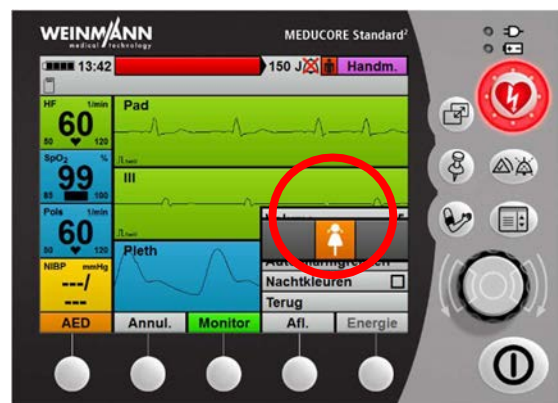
WEINMANN
medical technology
MEDUCORE Standard²

13:42
150 J
Handm.

HF 1/min
60
50 120

Pad

SpO₂ %
99
85 100

III

Pols 1/min
60
50 120

NIBP mmHg
---/
---

Pleth

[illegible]
Nachtkleuren
Terug

AED
Annul.
Monitor
Afl.
Energie